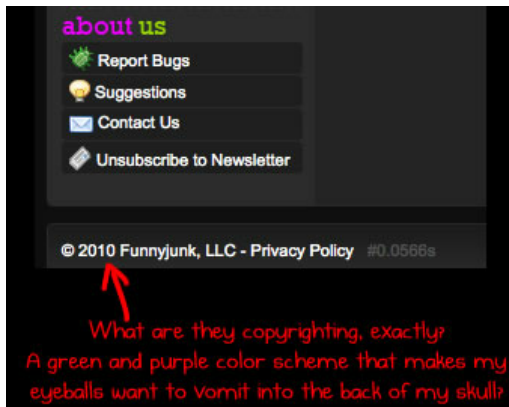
about us

Report Bugs

Suggestions

Contact Us

Unsubscribe to Newsletter

© 2010 Funnyjunk, LLC - Privacy Policy #0.0566s

What are they copyrighting, exactly? A green and purple color scheme that makes my eyeballs want to vomit into the back of my skull?